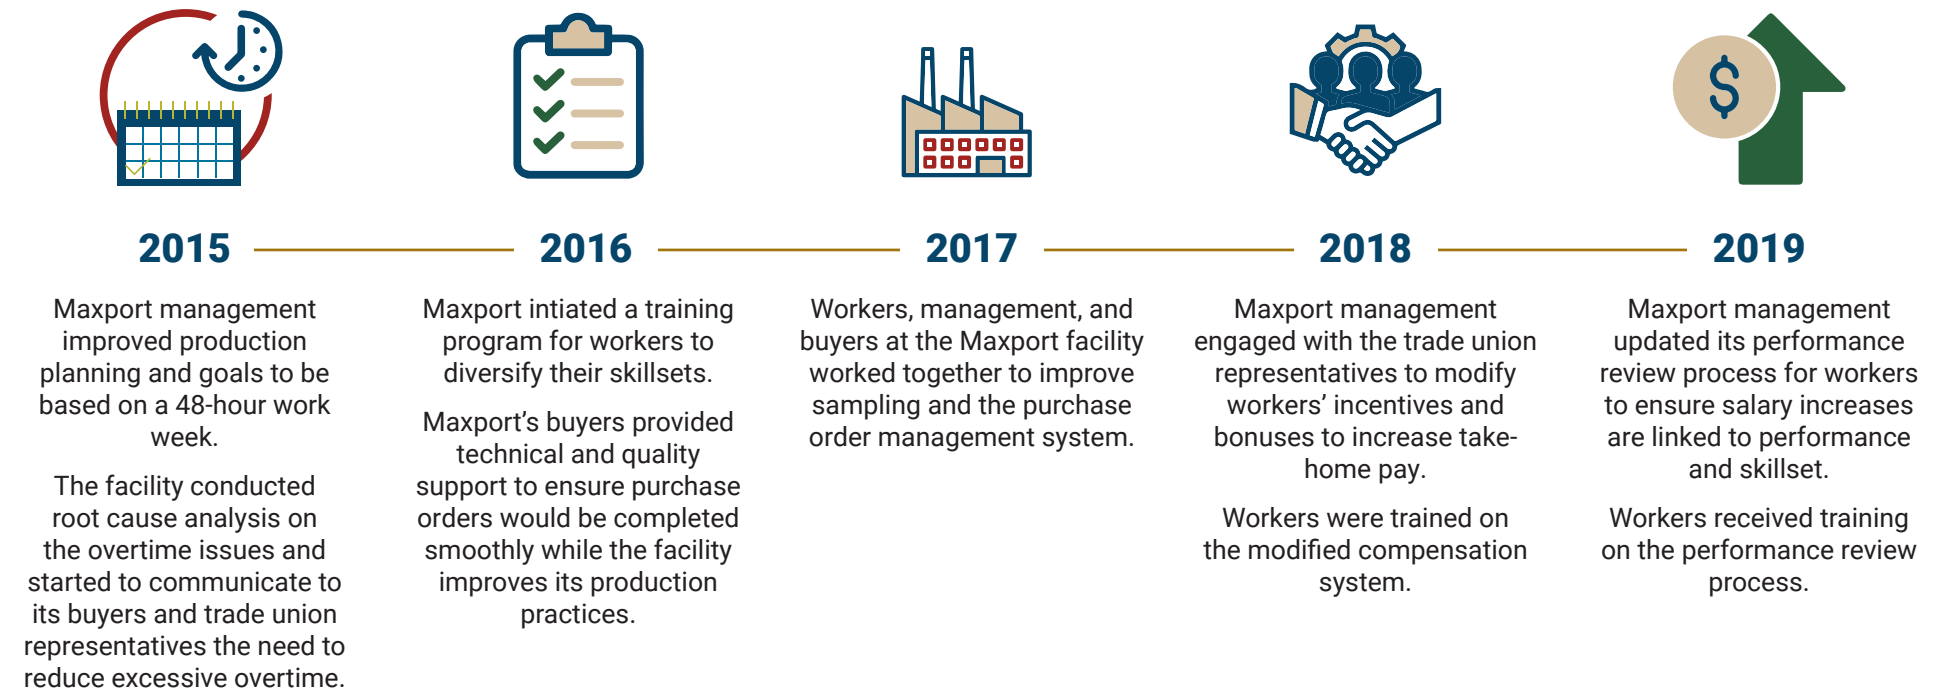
2015

Maxport management improved production planning and goals to be based on a 48-hour work week.

The facility conducted root cause analysis on the overtime issues and started to communicate to its buyers and trade union representatives the need to reduce excessive overtime.

2016

Maxport intiated a training program for workers to diversify their skillsets.

Maxport's buyers provided technical and quality support to ensure purchase orders would be completed smoothly while the facility improves its production practices.

2017

Workers, management, and buyers at the Maxport facility worked together to improve sampling and the purchase order management system.

2018

Maxport management engaged with the trade union representatives to modify workers' incentives and bonuses to increase take-home pay.

Workers were trained on the modified compensation system.

2019

Maxport management updated its performance review process for workers to ensure salary increases are linked to performance and skillset.

Workers received training on the performance review process.